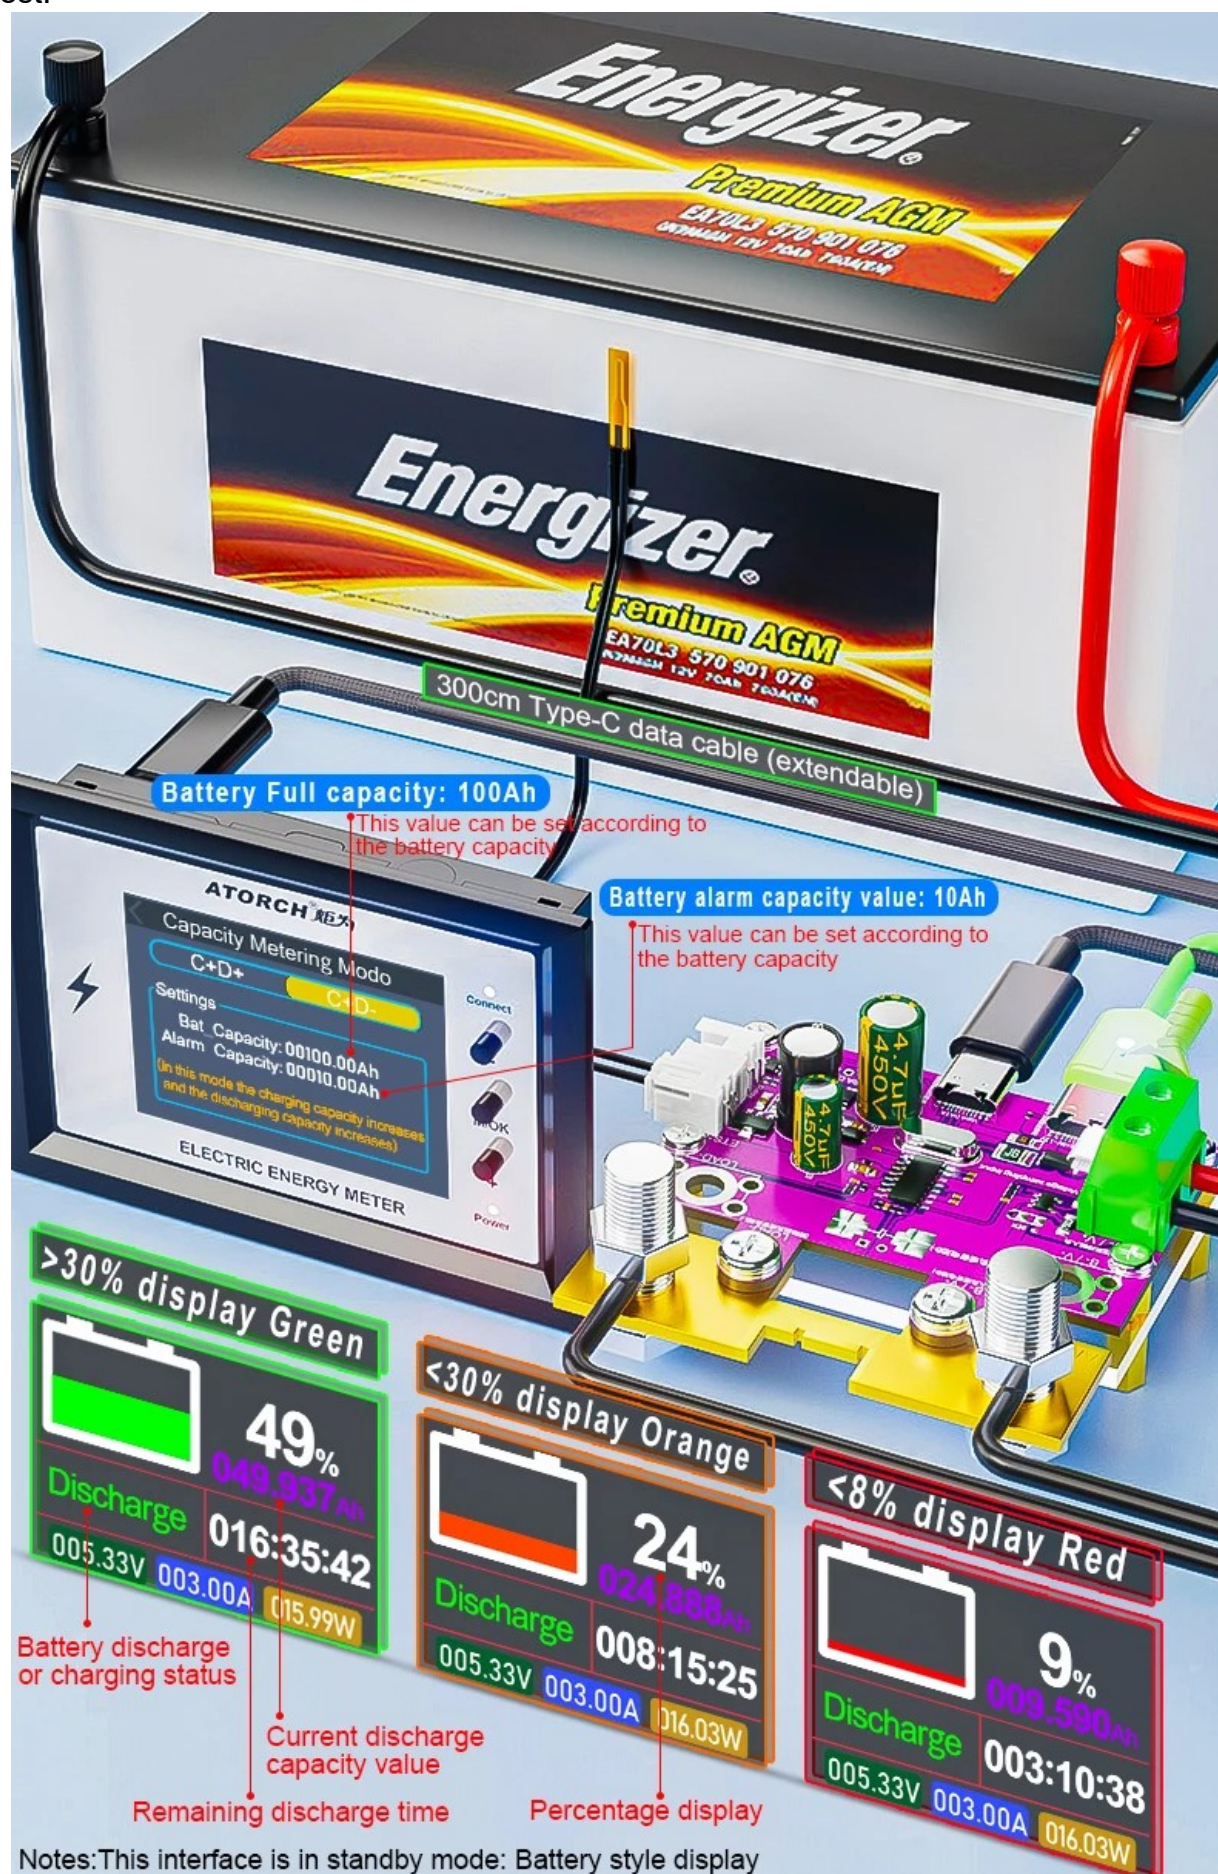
Energizer®
Premium AGM
EA70L3 570 901 076

Energizer®
Premium AGM
EA70L3 570 901 076

300cm Type-C data cable (extendable)

Battery Full capacity: 100Ah
This value can be set according to the battery capacity

Battery alarm capacity value: 10Ah
This value can be set according to the battery capacity

ATORCH
Capacity Metering Modo
C+D+
C+D-
Settings
Bat Capacity: 00100.00Ah
Alarm Capacity: 00010.00Ah
(In this mode the charging capacity increases and the discharging capacity increases)
ELECTRIC ENERGY METER
Connect
OK
Power

4.7uF 450V
4.7uF 450V

>30% display Green
49%
049.937Ah
Discharge
016:35:42
005.33V
003.00A
015.99W

<30% display Orange
24%
024.888Ah
Discharge
008:15:25
005.33V
003.00A
016.03W

<8% display Red
9%
009.590Ah
Discharge
003:10:38
005.33V
003.00A
016.03W

Battery discharge or charging status
Current discharge capacity value
Remaining discharge time
Percentage display

Notes:This interface is in standby mode: Battery style display